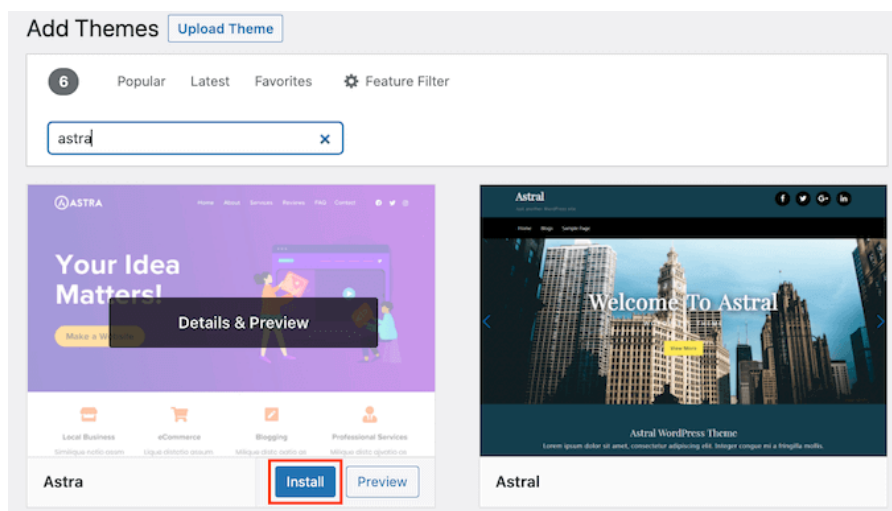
Add Themes Upload Theme

6 Popular Latest Favorites Feature Filter

astra

ASTRA Home About Services Reviews FAQ Contact

Your Idea Matters!

Details & Preview

Make a W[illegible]

Local Business eCommerce Blogging Professional Services

Astra Install Preview

Astral

Home Blogs Sample Page

Welcome To Astral

View More

Astral WordPress Theme

Lorem ipsum dolor sit amet, consectetur adipiscing elit. Integer congue mi a fringilla mollis.

Astral